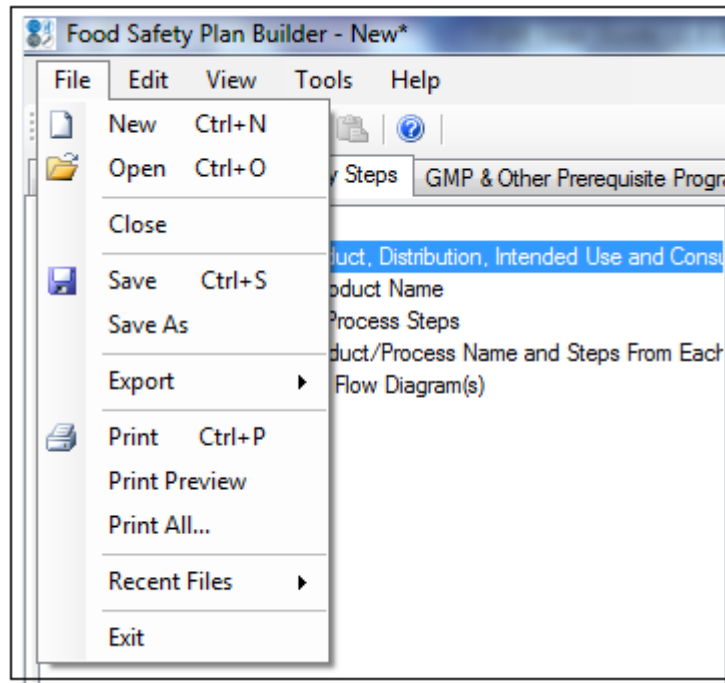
Food Safety Plan Builder - New*

File Edit View Tools Help

New Ctrl+N
Open Ctrl+O
Close
Save Ctrl+S
Save As
Export
Print Ctrl+P
Print Preview
Print All...
Recent Files
Exit

y Steps GMP & Other Prerequisite Progra

duct, Distribution, Intended Use and Consu
oduct Name
Process Steps
duct/Process Name and Steps From Each
Flow Diagram(s)